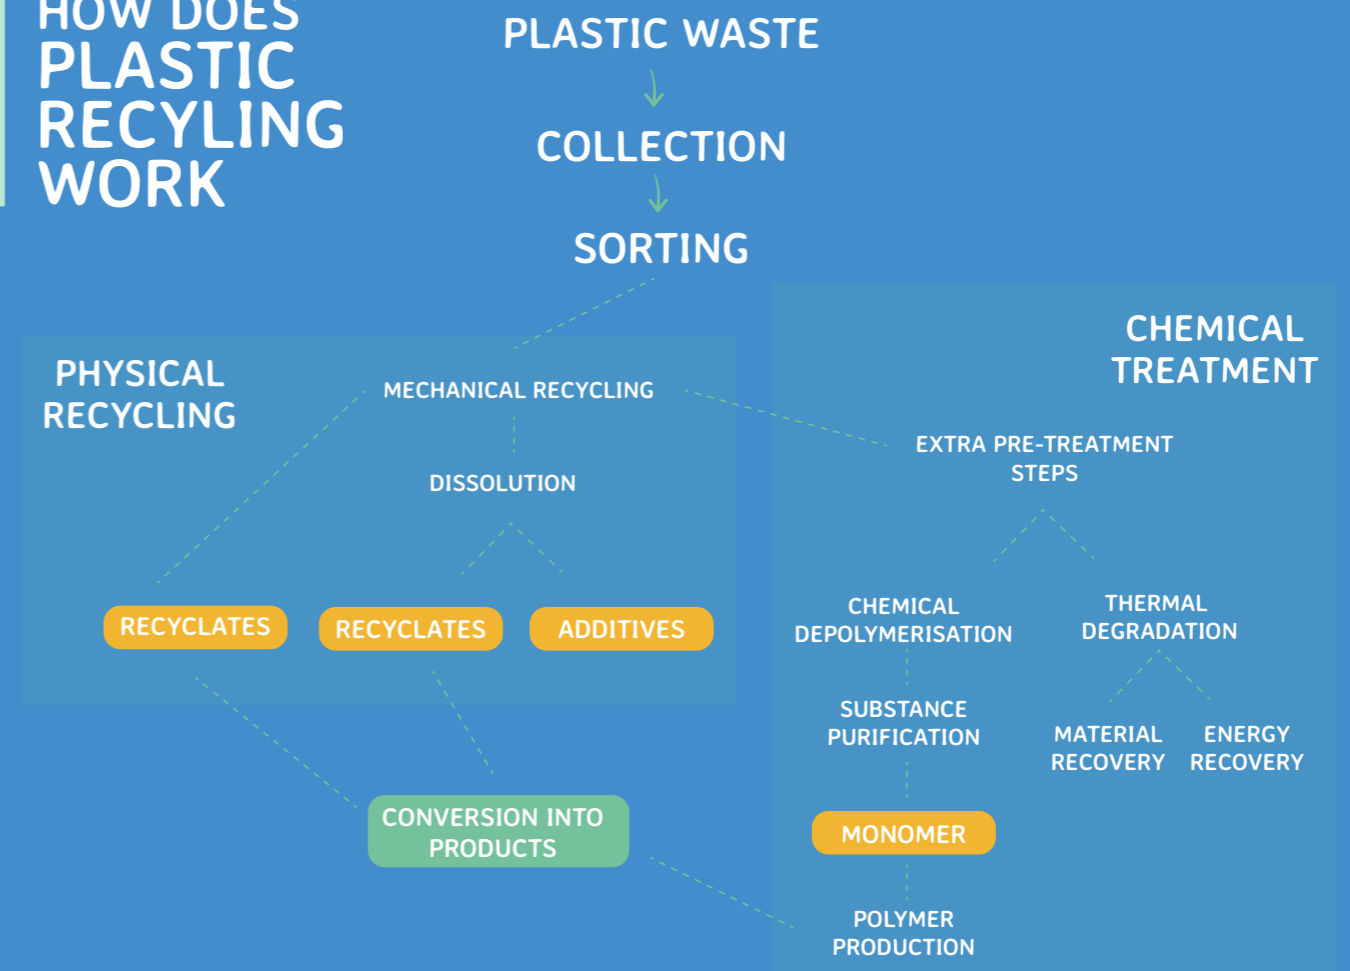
HOW DOES PLASTIC RECYLING WORK

PLASTIC WASTE

COLLECTION

SORTING

PHYSICAL RECYCLING

MECHANICAL RECYCLING

DISSOLUTION

RECYCLATES

RECYCLATES

ADDITIVES

CONVERSION INTO PRODUCTS

CHEMICAL TREATMENT

EXTRA PRE-TREATMENT STEPS

CHEMICAL DEPOLYMERISATION

THERMAL DEGRADATION

SUBSTANCE PURIFICATION

MATERIAL RECOVERY

ENERGY RECOVERY

MONOMER

POLYMER PRODUCTION